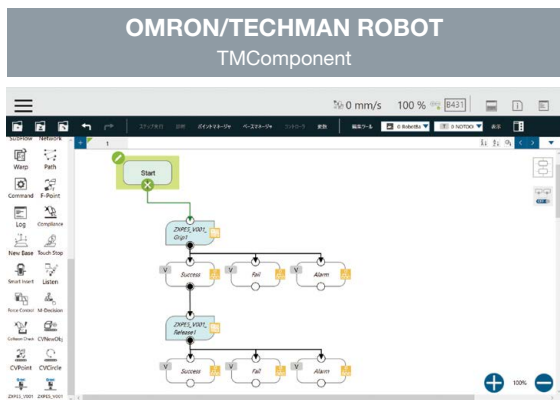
OMRON/TECHMAN ROBOT

TMComponent

0 mm/s 100 % 8431

1

SubFlow Network

Warp Path

Command F-Point

Log Compliance

New Base Touch Stop

Smart Insert Listen

Force Control M-Decision

Collision Check CVMoveObj

CVPoint CVCircle

ZXPE5_V001 ZXPE5_V001

Start

ZXPE5_V001_Grip1

Success

Fail

Alarm

ZXPE5_V001_Release1

Success

Fail

Alarm

100%